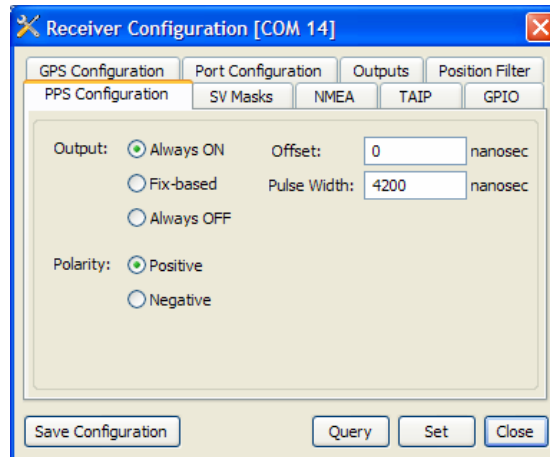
Receiver Configuration [COM 14]

GPS Configuration
Port Configuration
Outputs
Position Filter
PPS Configuration
SV Masks
NMEA
TAIP
GPIO

Output: Always ON
Fix-based
Always OFF

Offset: 0 nanosec
Pulse Width: 4200 nanosec

Polarity: Positive
Negative

Save Configuration
Query
Set
Close